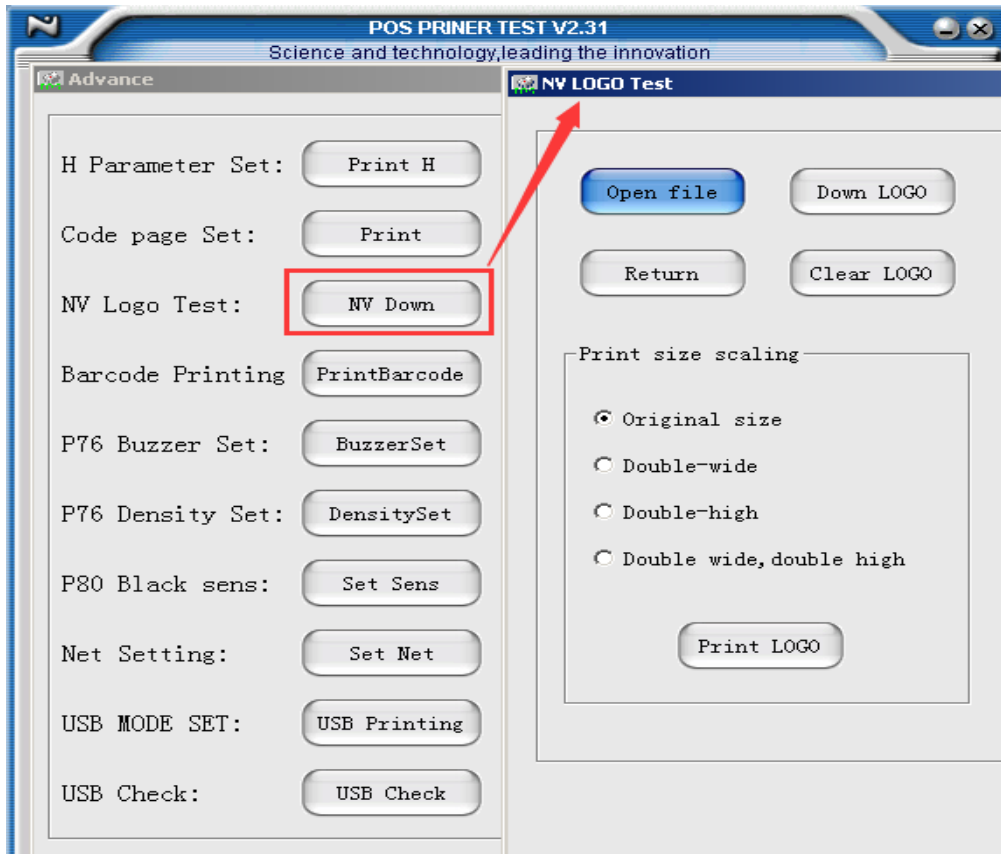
POS PRINER TEST V2.31
Science and technology,leading the innovation

Advance

H Parameter Set: Print H
Code page Set: Print
NV Logo Test: NV Down
Barcode Printing PrintBarcode
P76 Buzzer Set: BuzzerSet
P76 Density Set: DensitySet
P80 Black sens: Set Sens
Net Setting: Set Net
USB MODE SET: USB Printing
USB Check: USB Check

NV LOGO Test

Open file
Down LOGO
Return
Clear LOGO

Print size scaling
Original size
Double-wide
Double-high
Double wide, double high

Print LOGO